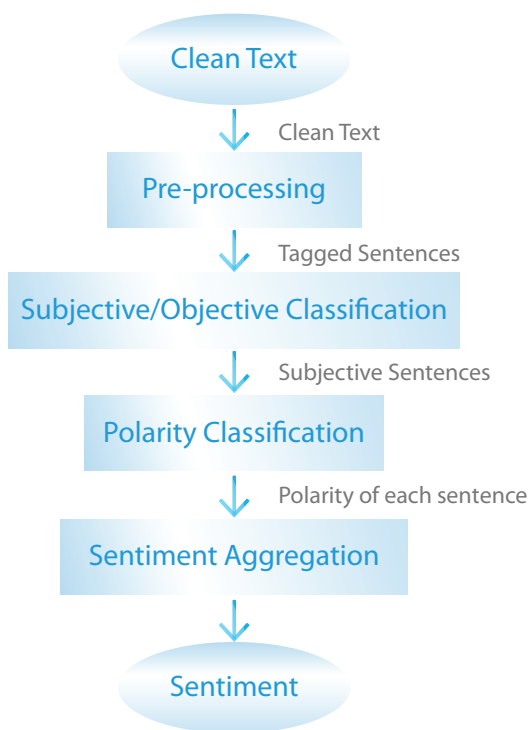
Clean Text

Clean Text

Pre-processing

Tagged Sentences

Subjective/Objective Classification

Subjective Sentences

Polarity Classification

Polarity of each sentence

Sentiment Aggregation

Sentiment